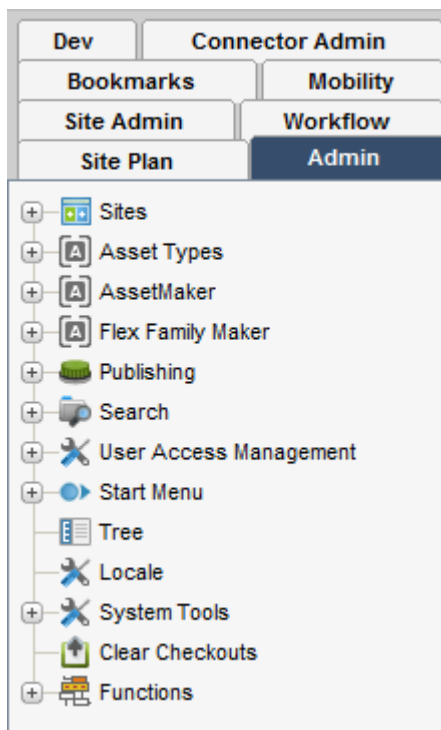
Dev
Connector Admin
Bookmarks
Mobility
Site Admin
Workflow
Site Plan
Admin

Sites
Asset Types
AssetMaker
Flex Family Maker
Publishing
Search
User Access Management
Start Menu
Tree
Locale
System Tools
Clear Checkouts
Functions